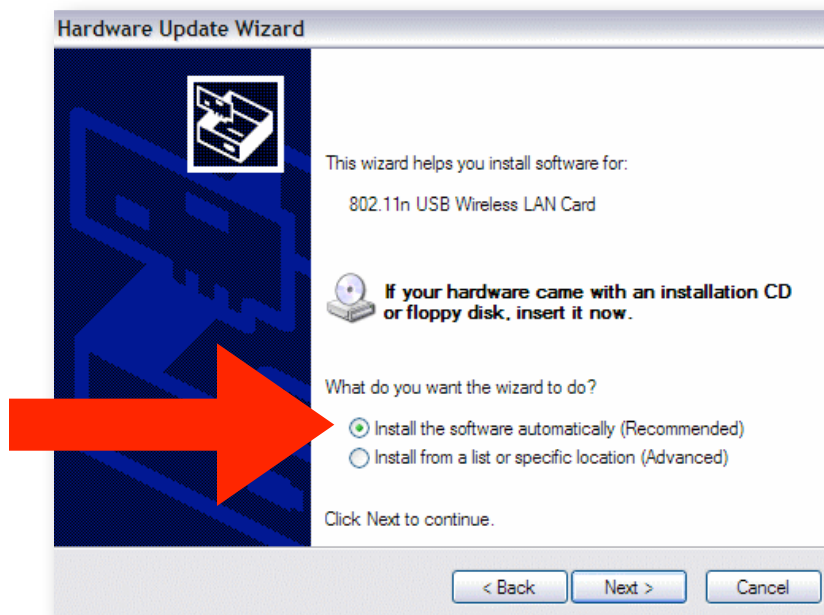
Hardware Update Wizard

This wizard helps you install software for:

802.11n USB Wireless LAN Card

If your hardware came with an installation CD or floppy disk, insert it now.

What do you want the wizard to do?

Install the software automatically (Recommended)

Install from a list or specific location (Advanced)

Click Next to continue.

< Back

Next >

Cancel